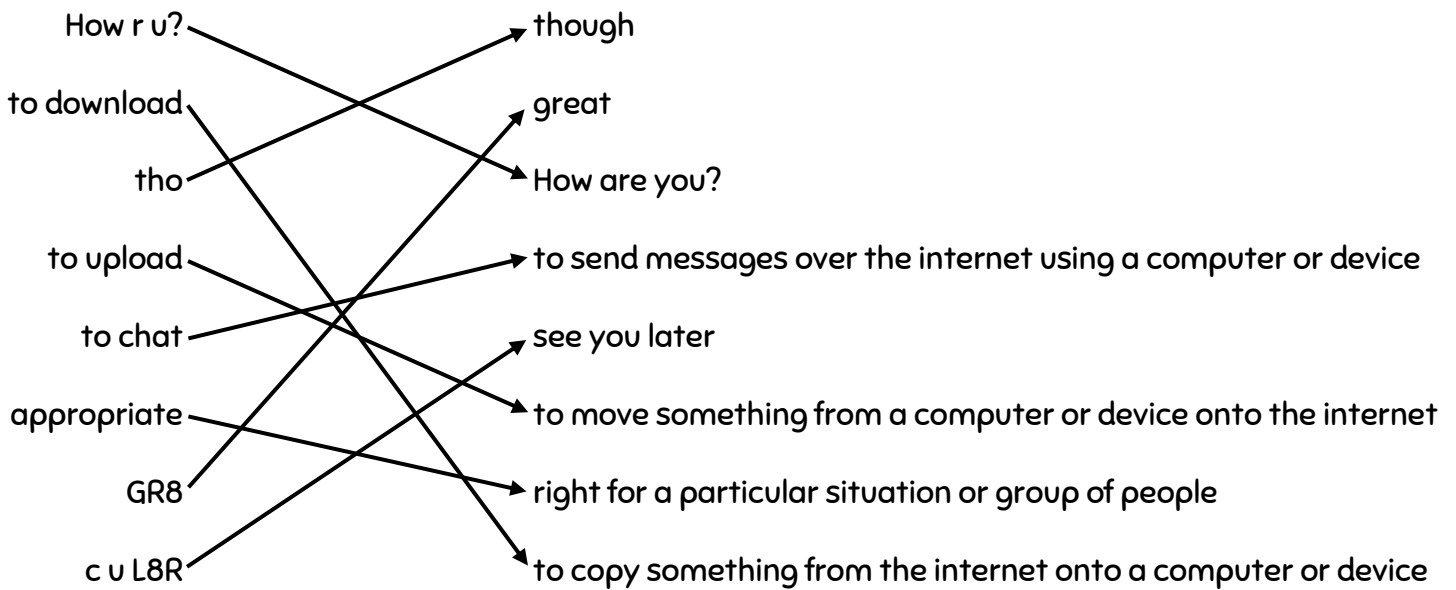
How r u?
to download
tho
to upload
to chat
appropriate
GR8
c u L8R

though
great
How are you?
to send messages over the internet using a computer or device
see you later
to move something from a computer or device onto the internet
right for a particular situation or group of people
to copy something from the internet onto a computer or device